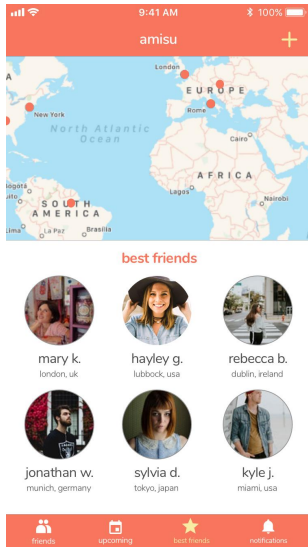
9:41 AM
100%
amisu
+
London
EUROPE
Rome
New York
North Atlantic Ocean
Cairo
AFRICA
Lagos
Nairobi
Bogotá
SOUTH AMERICA
Lima
Brasilia
best friends
mary k.
london, uk
hayley g.
lubbock, usa
rebecca b.
dublin, ireland
jonathan w.
munich, germany
sylvia d.
tokyo, japan
kyle j.
miami, usa
friends
upcoming
best friends
notifications